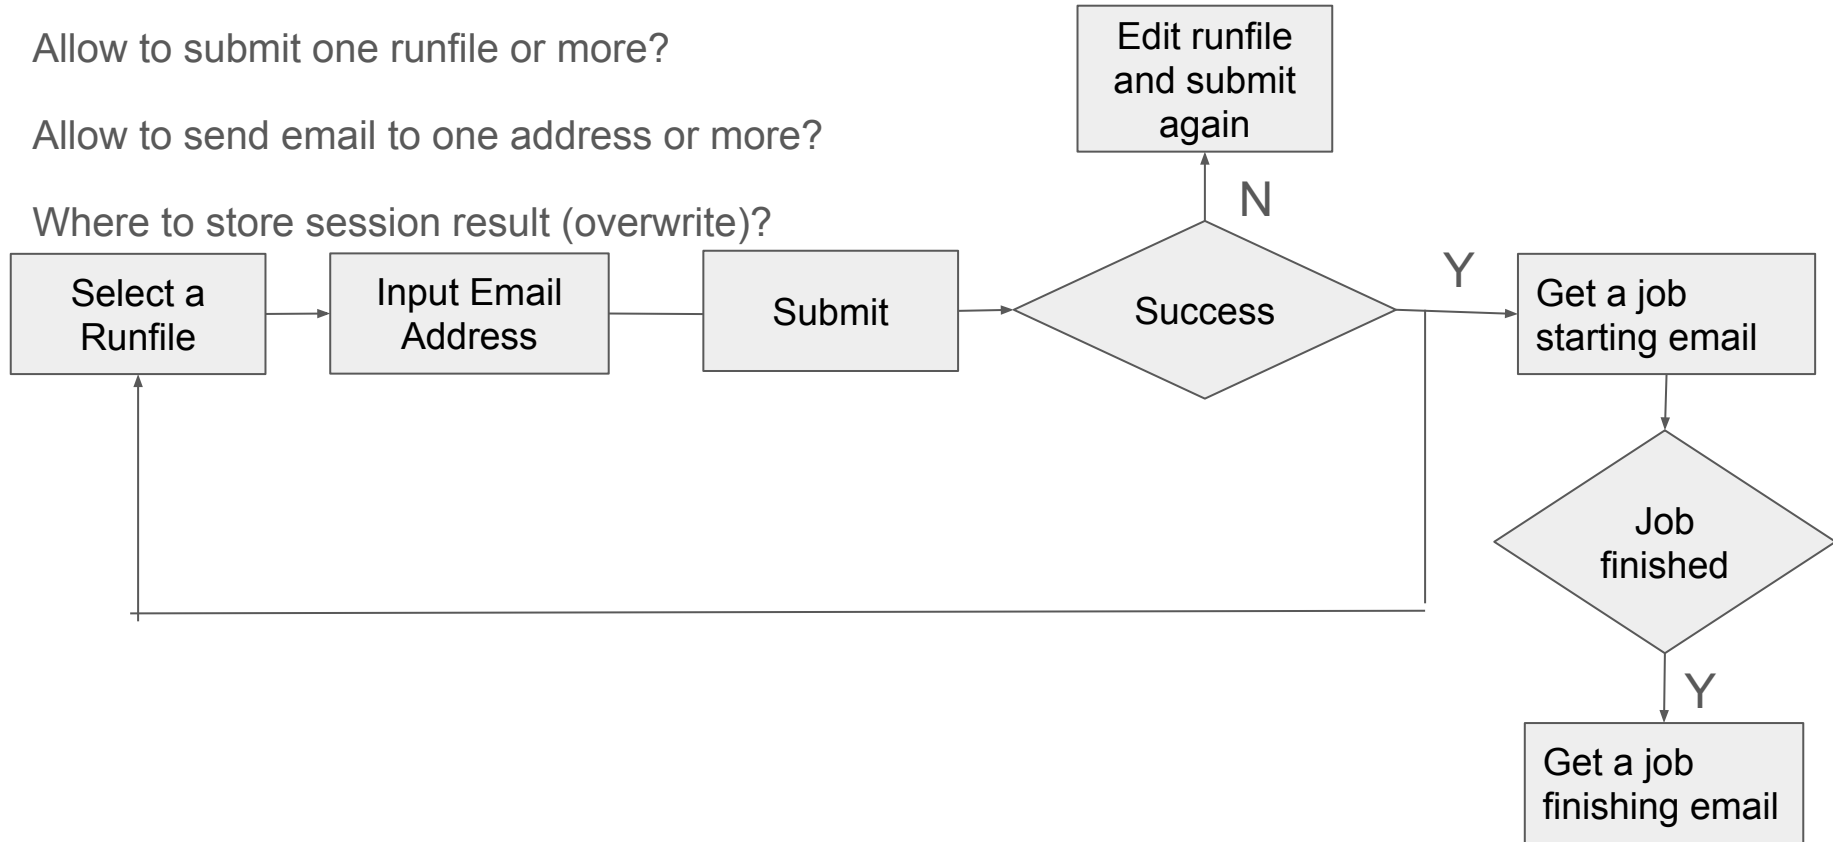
Allow to submit one runfile or more?

Allow to send email to one address or more?

Where to store session result (overwrite)?

Edit runfile and submit again

N

Select a Runfile

Input Email Address

Submit

Success

Y

Get a job starting email

Job finished

Y

Get a job finishing email